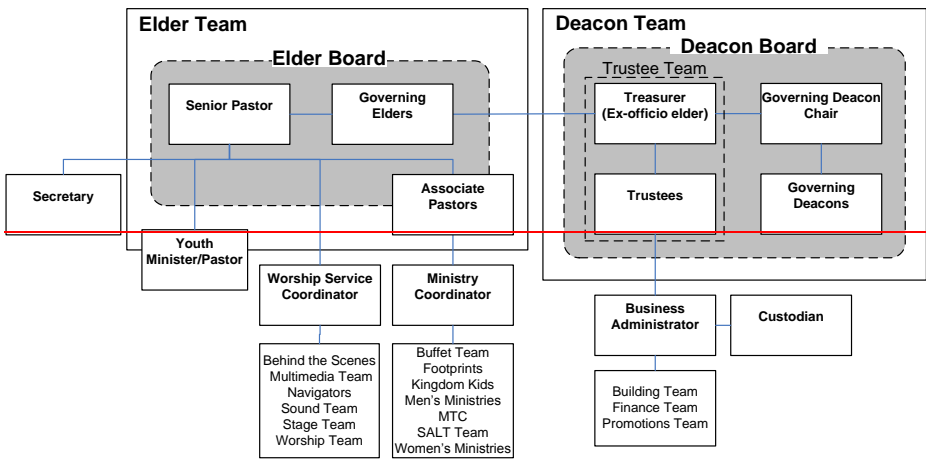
Elder Team

Elder Board

Senior Pastor

Governing Elders

Secretary

Associate Pastors

Youth Minister/Pastor

Worship Service Coordinator

Ministry Coordinator

Behind the Scenes
Multimedia Team
Navigators
Sound Team
Stage Team
Worship Team

Buffet Team
Footprints
Kingdom Kids
Men's Ministries
MTC
SALT Team
Women's Ministries

Deacon Team

Deacon Board

Trustee Team

Treasurer (Ex-officio elder)

Governing Deacon Chair

Trustees

Governing Deacons

Business Administrator

Custodian

Building Team
Finance Team
Promotions Team